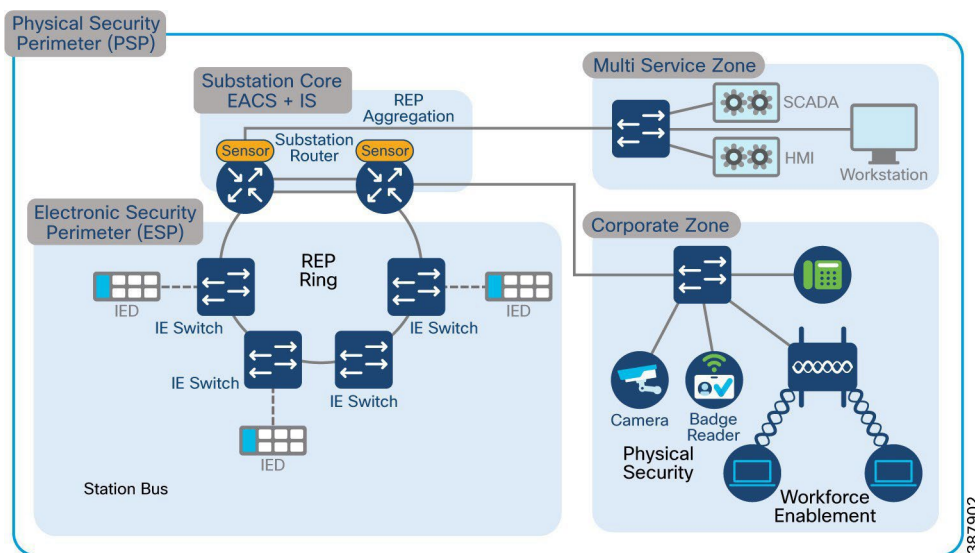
Physical Security Perimeter (PSP)

Substation Core EACS + IS

REP Aggregation

Sensor

Substation Router

Sensor

Multi Service Zone

SCADA

HMI

Workstation

Electronic Security Perimeter (ESP)

REP Ring

IED

IE Switch

IE Switch

IED

IE Switch

IE Switch

IED

Station Bus

Corporate Zone

Camera

Badge Reader

Physical Security

Workforce Enablement

387902